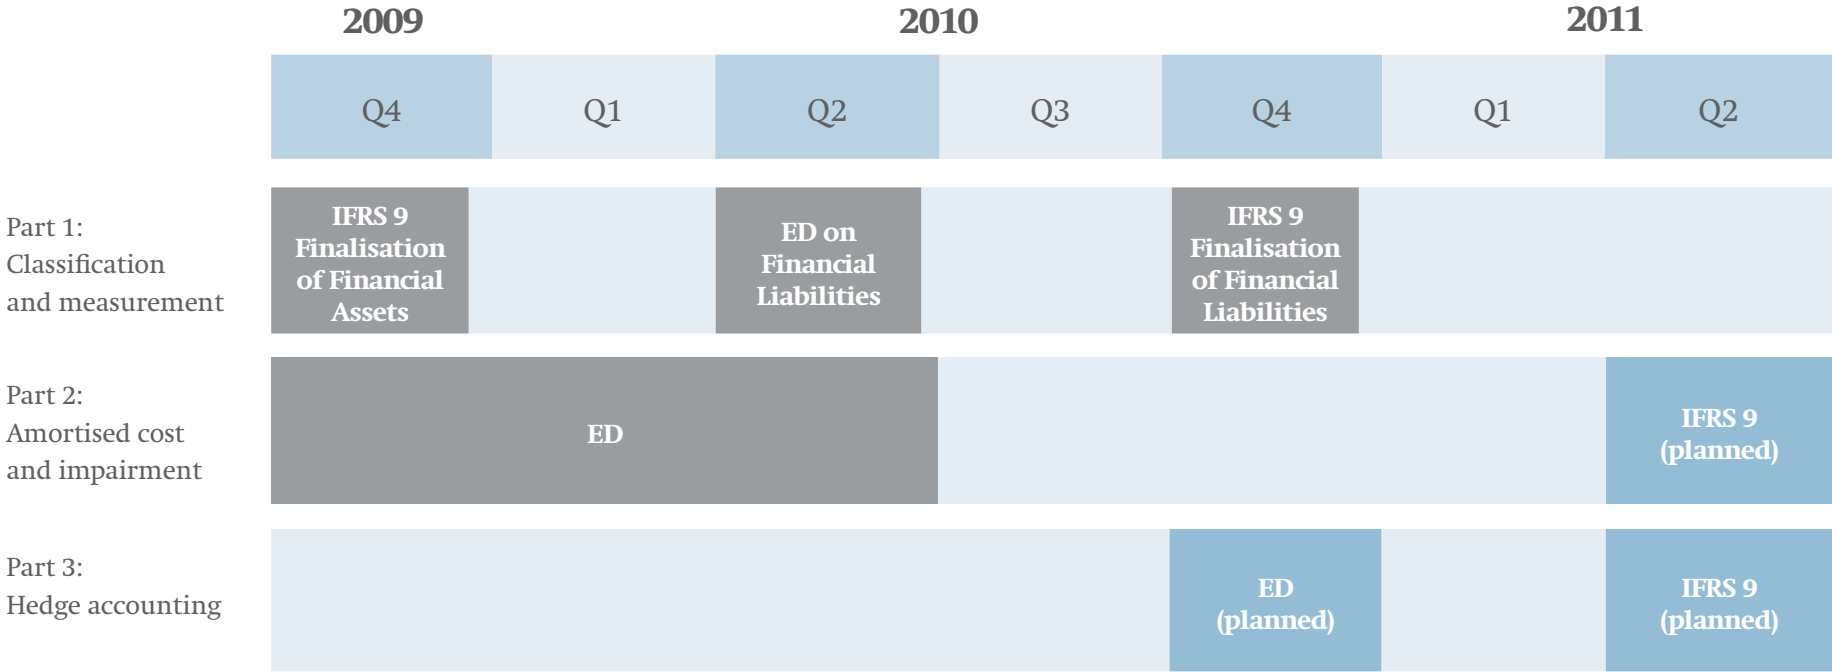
| | 2009 | 2010 | | | | 2011 | |
|---|---|---|---|---|---|---|---|
| | Q4 | Q1 | Q2 | Q3 | Q4 | Q1 | Q2 |
| Part 1: Classification and measurement | IFRS 9 Finalisation of Financial Assets | | ED on Financial Liabilities | | IFRS 9 Finalisation of Financial Liabilities | | |
| Part 2: Amortised cost and impairment | ED | ED | ED | | | | IFRS 9 (planned) |
| Part 3: Hedge accounting | | | | | ED (planned) | | IFRS 9 (planned) |